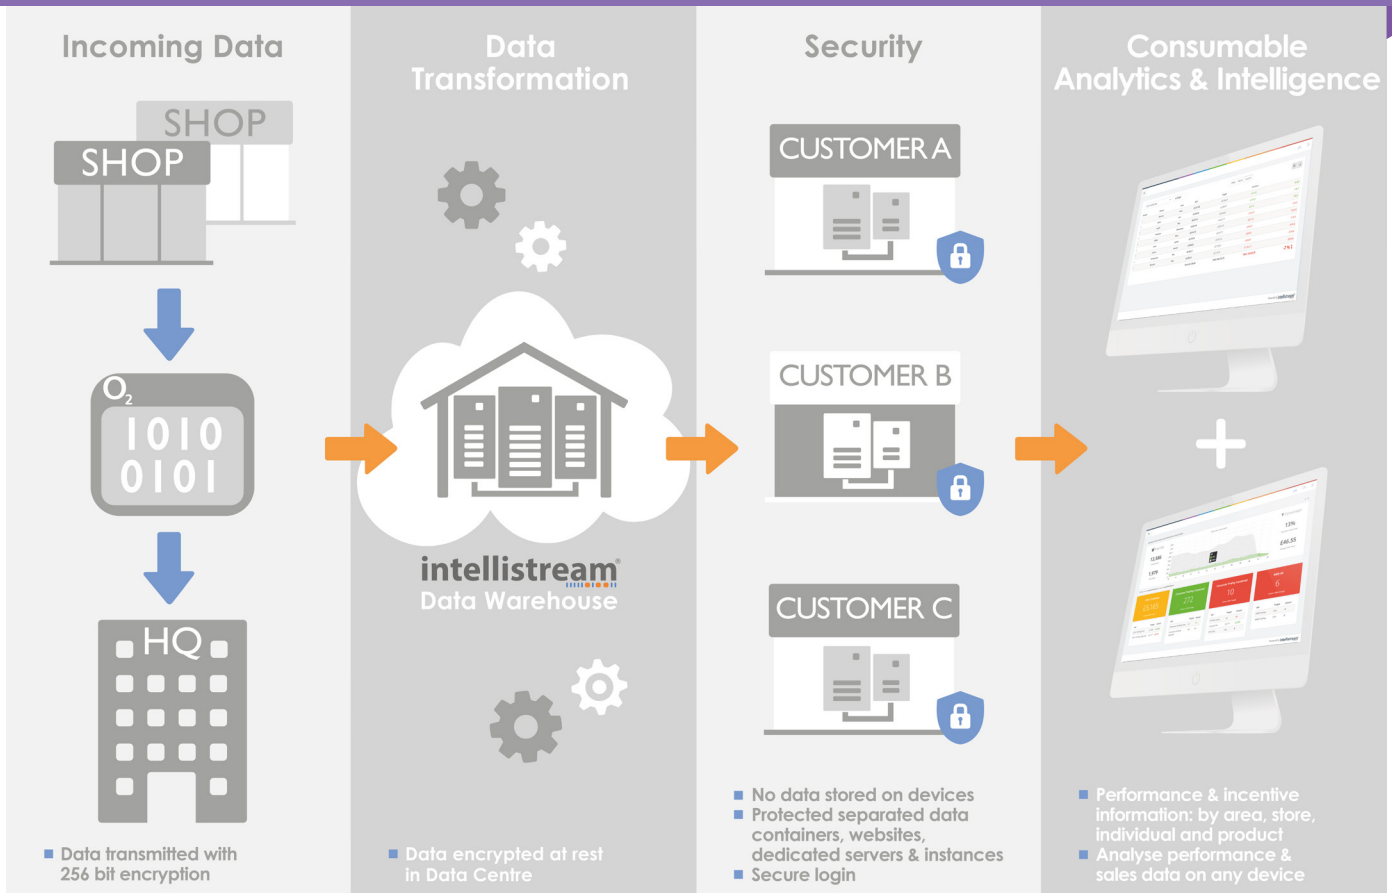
Incoming Data

SHOP

SHOP

$O_2$

1010
0101

HQ

■ Data transmitted with 256 bit encryption

Data Transformation

intellistream
Data Warehouse

■ Data encrypted at rest in Data Centre

Security

CUSTOMER A

CUSTOMER B

CUSTOMER C

■ No data stored on devices
■ Protected separated data containers, websites, dedicated servers & instances
■ Secure login

Consumable Analytics & Intelligence

+

■ Performance & incentive information: by area, store, individual and product
■ Analyse performance & sales data on any device